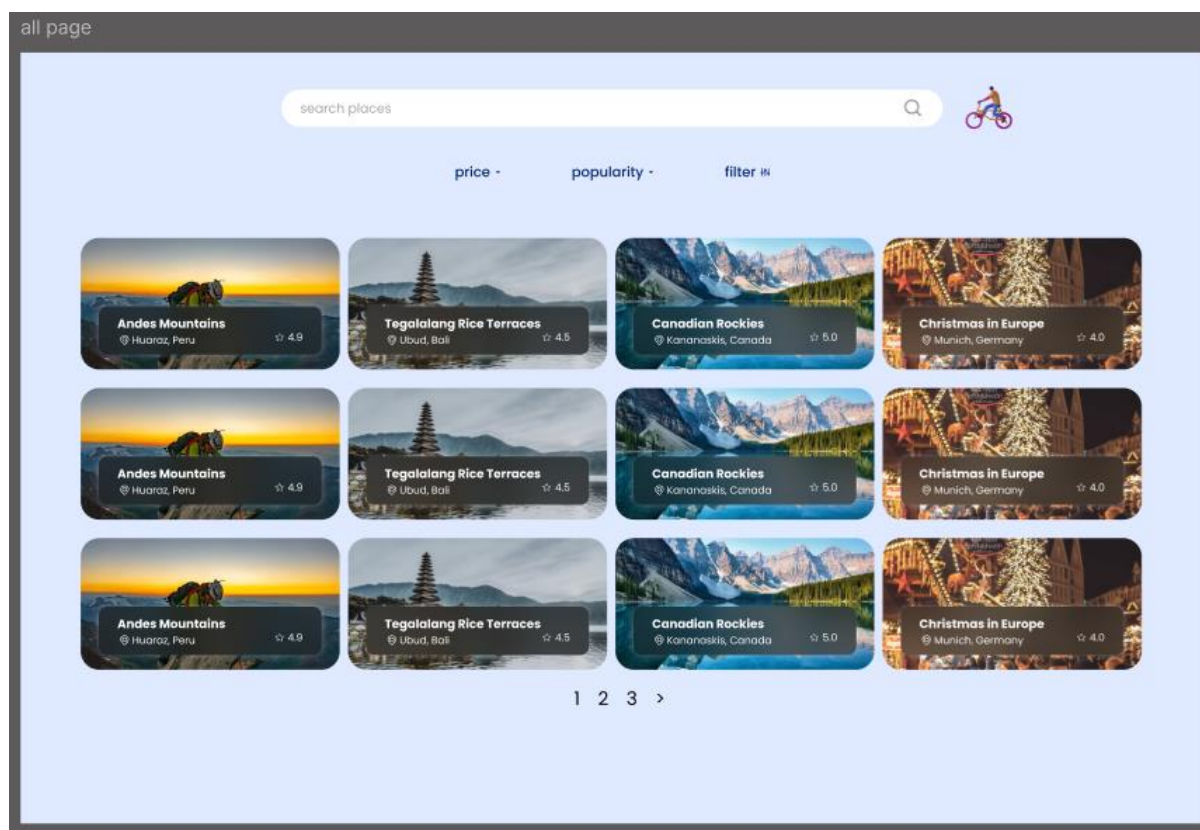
all page

search places

price ▾ popularity ▾ filter ⇅

Andes Mountains
Huaraz, Peru
☆ 4.9

Tegalalang Rice Terraces
Ubud, Bali
☆ 4.5

Canadian Rockies
Kananaskis, Canada
☆ 5.0

Christmas in Europe
Munich, Germany
☆ 4.0

Andes Mountains
Huaraz, Peru
☆ 4.9

Tegalalang Rice Terraces
Ubud, Bali
☆ 4.5

Canadian Rockies
Kananaskis, Canada
☆ 5.0

Christmas in Europe
Munich, Germany
☆ 4.0

Andes Mountains
Huaraz, Peru
☆ 4.9

Tegalalang Rice Terraces
Ubud, Bali
☆ 4.5

Canadian Rockies
Kananaskis, Canada
☆ 5.0

Christmas in Europe
Munich, Germany
☆ 4.0

1 2 3 >